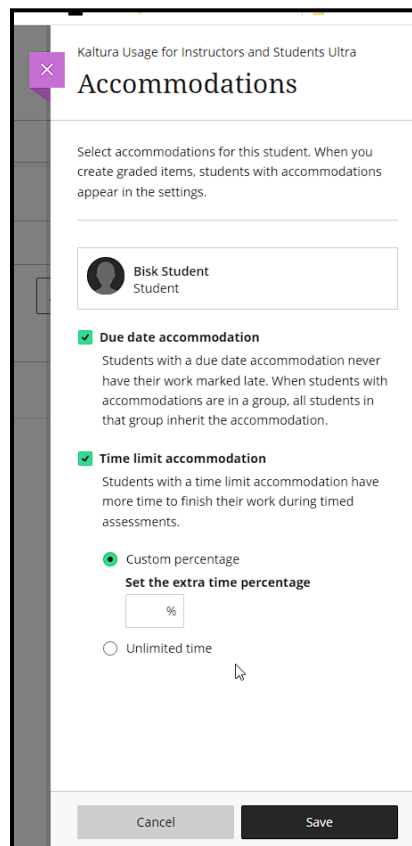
Kaltura Usage for Instructors and Students Ultra

Accommodations

Select accommodations for this student. When you create graded items, students with accommodations appear in the settings.

Bisk Student
Student

Due date accommodation

Students with a due date accommodation never have their work marked late. When students with accommodations are in a group, all students in that group inherit the accommodation.

Time limit accommodation

Students with a time limit accommodation have more time to finish their work during timed assessments.

Custom percentage

Set the extra time percentage

%

Unlimited time

Cancel

Save